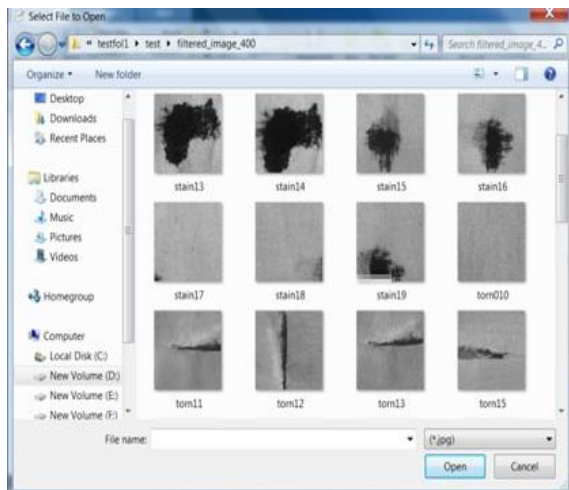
Select File to Open

« testfol1 ▸ test ▸ filtered_image_400

Search filtered_image_4...

Organize ▾

New folder

Desktop

Downloads

Recent Places

Libraries

Documents

Music

Pictures

Videos

Homegroup

Computer

Local Disk (C:)

New Volume (D:)

New Volume (E:)

New Volume (F:)

stain13

stain14

stain15

stain16

stain17

stain18

stain19

torn010

torn11

torn12

torn13

torn15

File name:

(*.jpg)

Open

Cancel